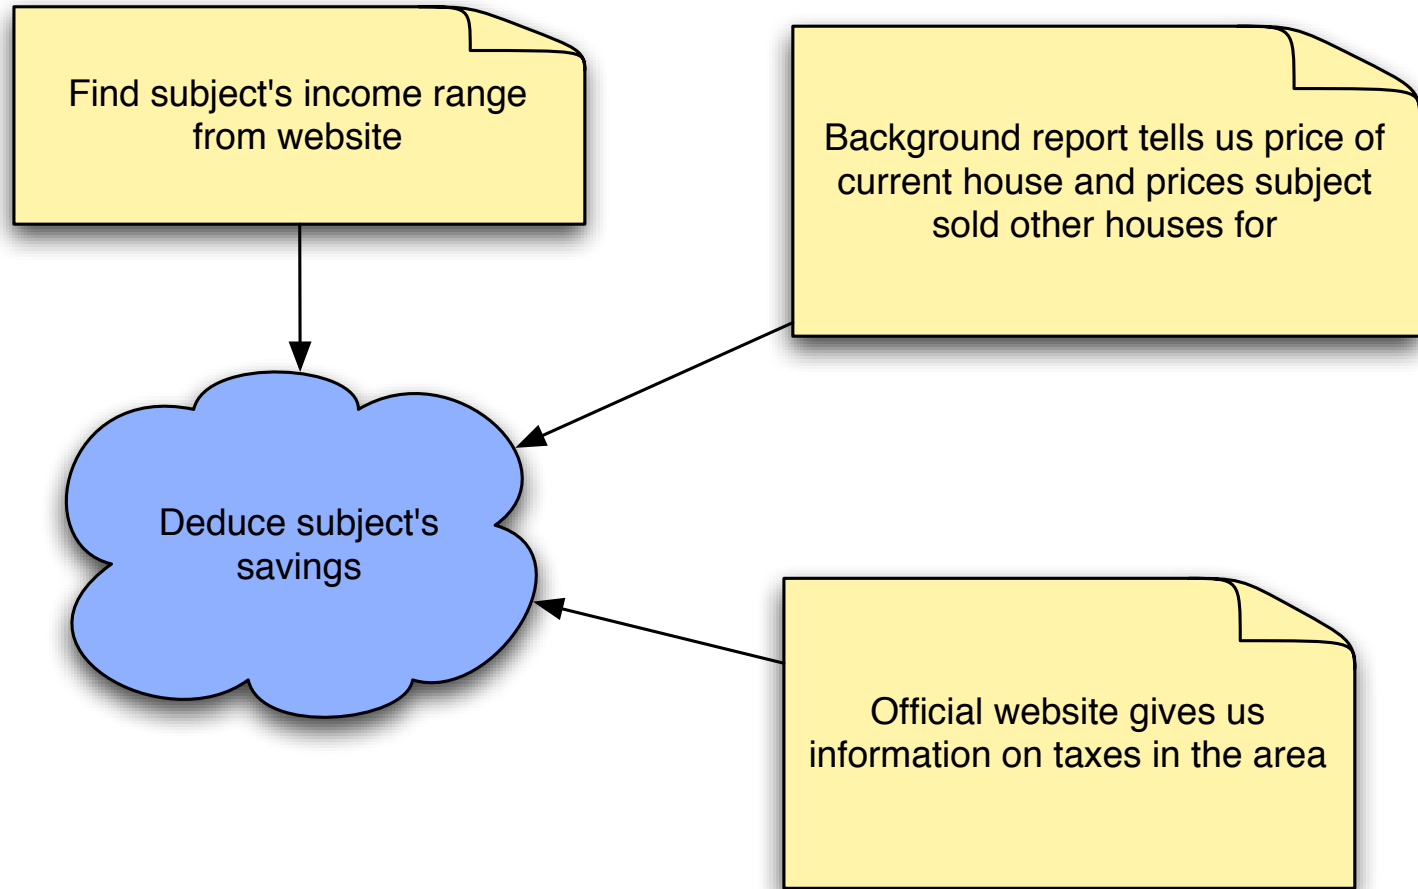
Find subject's income range from website

Background report tells us price of current house and prices subject sold other houses for

Deduce subject's savings

Official website gives us information on taxes in the area